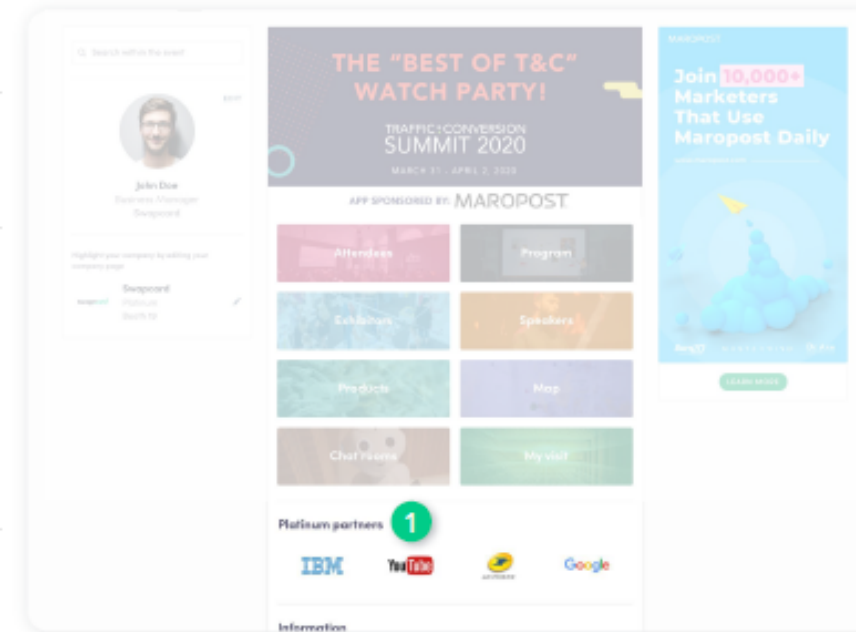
Search within the event

EDIT

John Doe
Business Manager
Swapcard

Highlight your company by editing your company page

Swapcard
Platinum
Booth 16

THE "BEST OF T&C" WATCH PARTY!

TRAFFIC & CONVERSION
SUMMIT 2020

MARCH 31 - APRIL 2, 2020

APP SPONSORED BY: MAROPOST

Attendees
Program
Exhibitors
Speakers
Products
Map
Chat rooms
My visit

Platinum partners 1

IBM
YouTube
Google

Information

MAROPOST

Join 10,000+ Marketers That Use Maropost Daily

LEARN MORE